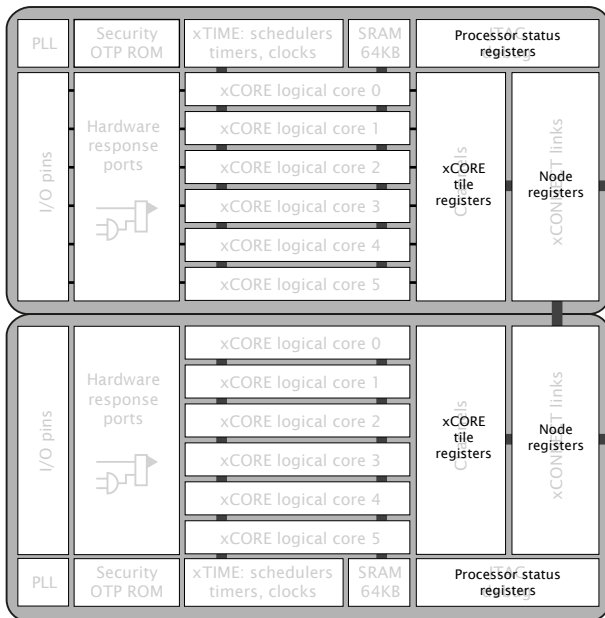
PLL

Security OTP ROM

xTIME: schedulers timers, clocks

SRAM 64KB

Processor status registers

JTAG debug

I/O pins

Hardware response ports

xCORE logical core 0

xCORE logical core 1

xCORE logical core 2

xCORE logical core 3

xCORE logical core 4

xCORE logical core 5

Channels

xCORE tile registers

xCONNECT links

Node registers

I/O pins

Hardware response ports

xCORE logical core 0

xCORE logical core 1

xCORE logical core 2

xCORE logical core 3

xCORE logical core 4

xCORE logical core 5

Channels

xCORE tile registers

xCONNECT links

Node registers

PLL

Security OTP ROM

xTIME: schedulers timers, clocks

SRAM 64KB

Processor status registers

JTAG debug